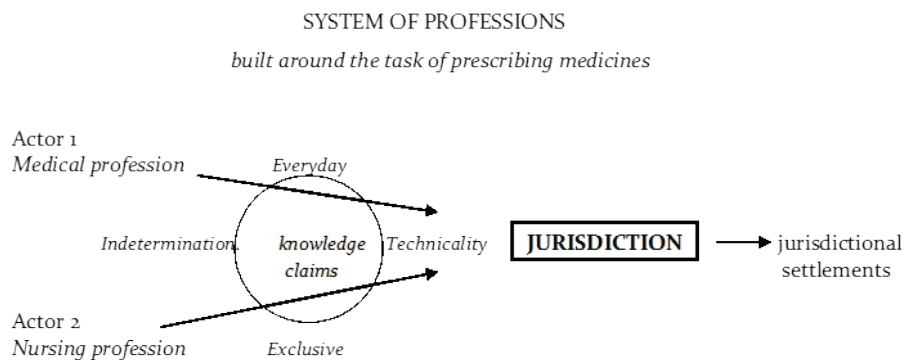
SYSTEM OF PROFESSIONS

built around the task of prescribing medicines

Actor 1
Medical profession

Everyday

Indetermination

knowledge claims

Technicality

JURISDICTION

jurisdictional settlements

Actor 2
Nursing profession

Exclusive